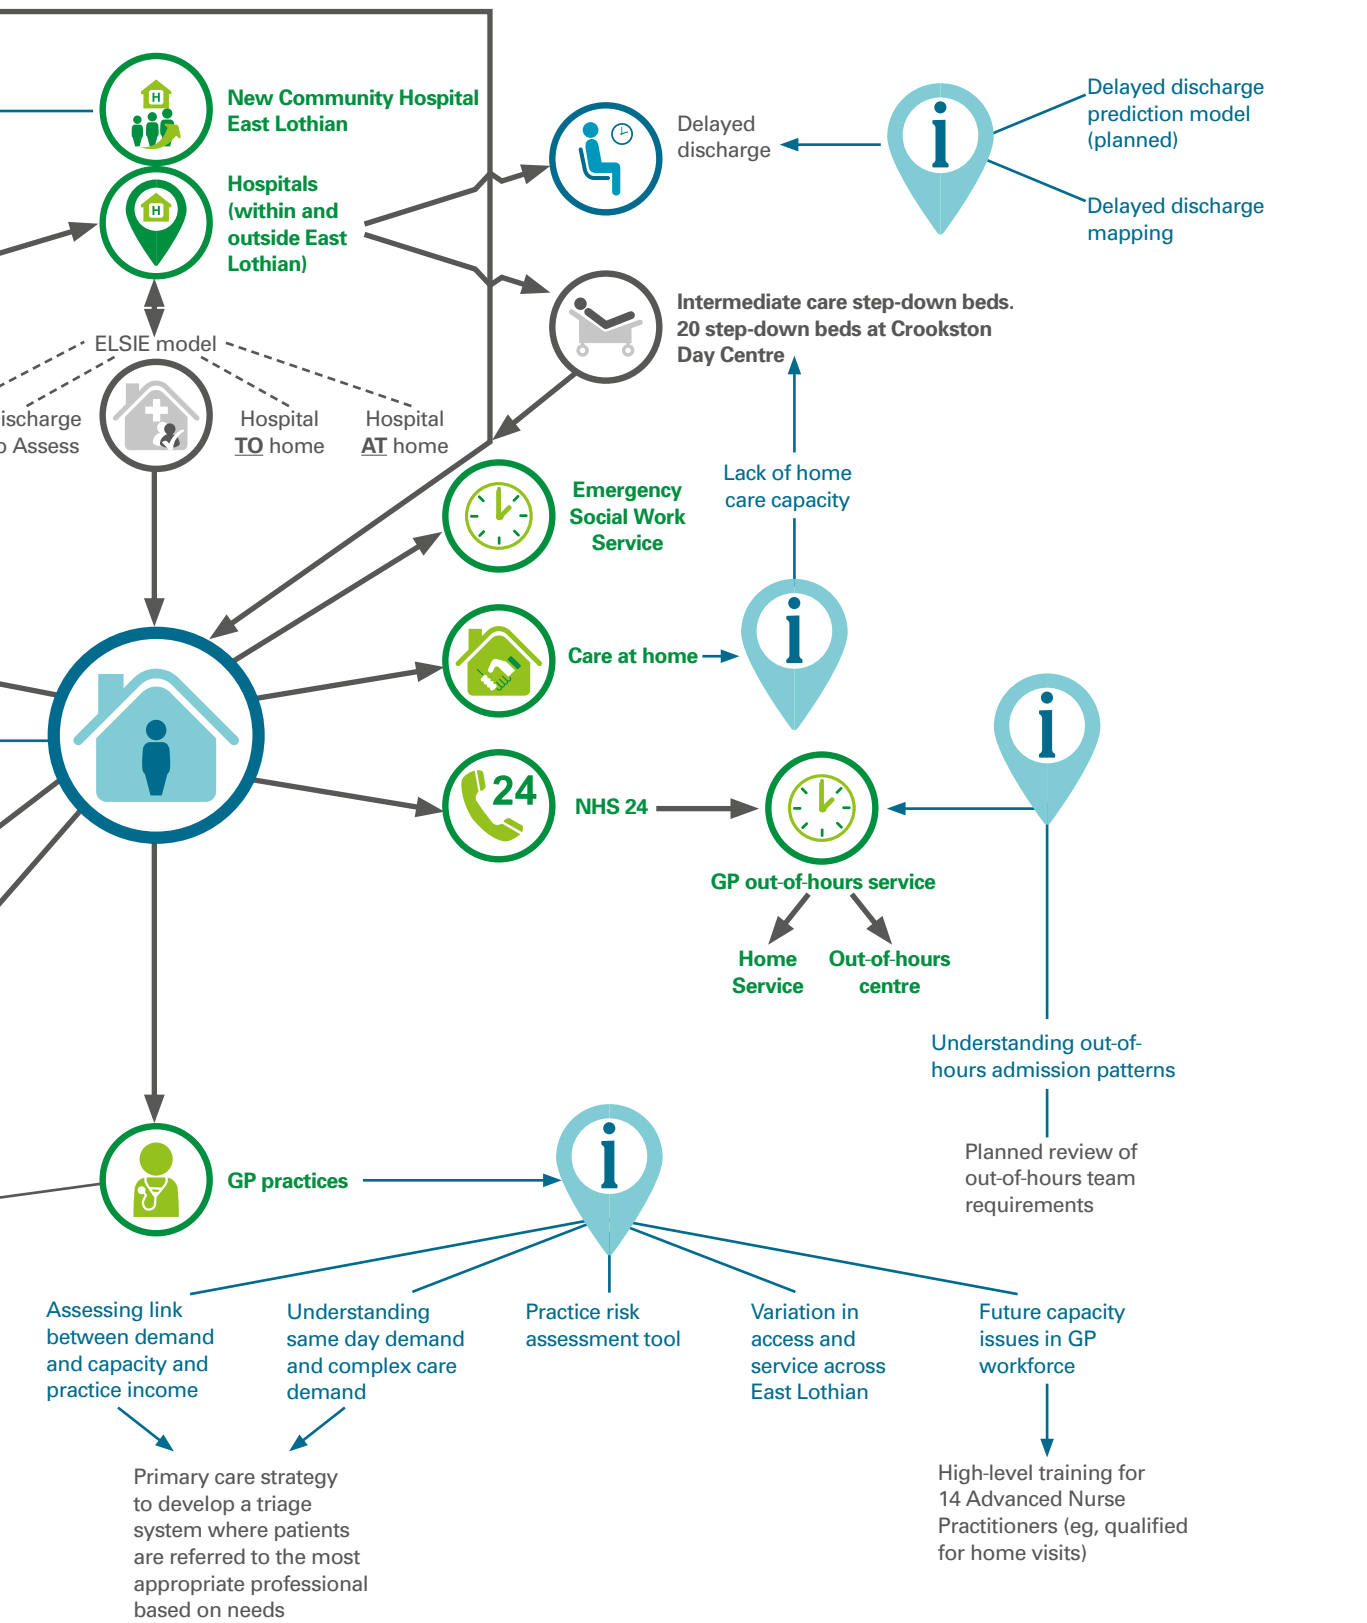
New Community Hospital East Lothian

Hospitals (within and outside East Lothian)

Delayed discharge

Delayed discharge prediction model (planned)

Delayed discharge mapping

Intermediate care step-down beds. 20 step-down beds at Crookston Day Centre

ELSIE model

ischarge
o Assess

Hospital TO home

Hospital AT home

Lack of home care capacity

Emergency Social Work Service

Care at home

24

NHS 24

GP out-of-hours service

Home Service

Out-of-hours centre

Understanding out-of-hours admission patterns

Planned review of out-of-hours team requirements

GP practices

Assessing link between demand and capacity and practice income

Understanding same day demand and complex care demand

Practice risk assessment tool

Variation in access and service across East Lothian

Future capacity issues in GP workforce

Primary care strategy to develop a triage system where patients are referred to the most appropriate professional based on needs

High-level training for 14 Advanced Nurse Practitioners (eg, qualified for home visits)